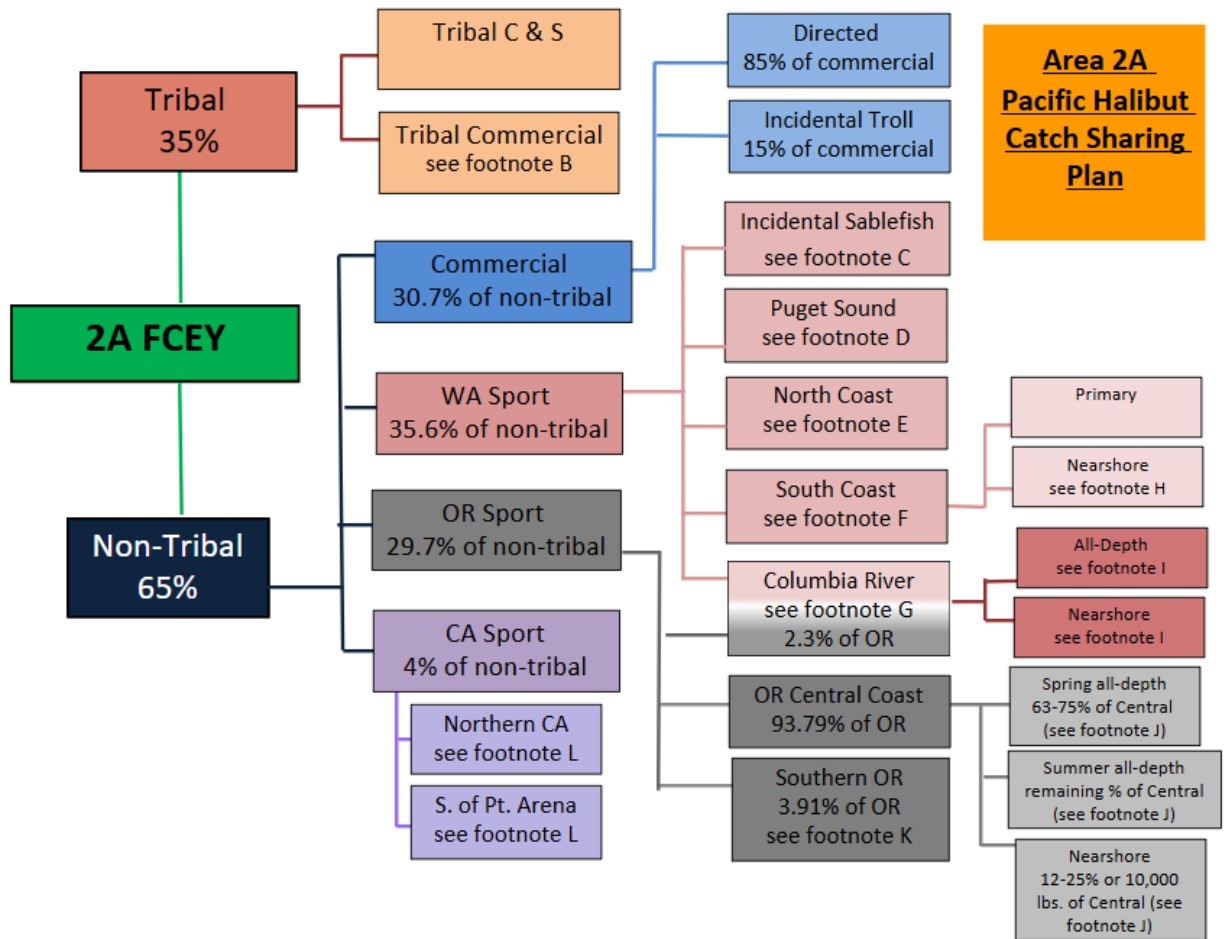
Area 2A Pacific Halibut Catch Sharing Plan

Tribal
35%

Tribal C & S

Tribal Commercial
see footnote B

2A FCEY

Non-Tribal
65%

Commercial
30.7% of non-tribal

Directed
85% of commercial

Incidental Troll
15% of commercial

WA Sport
35.6% of non-tribal

Incidental Sablefish
see footnote C

Puget Sound
see footnote D

North Coast
see footnote E

South Coast
see footnote F

Primary

Nearshore
see footnote H

Columbia River
see footnote G
2.3% of OR

All-Depth
see footnote I

Nearshore
see footnote I

OR Sport
29.7% of non-tribal

OR Central Coast
93.79% of OR

Spring all-depth
63-75% of Central
(see footnote J)

Summer all-depth
remaining % of Central
(see footnote J)

Nearshore
12-25% or 10,000 lbs. of Central (see footnote J)

Southern OR
3.91% of OR
see footnote K

CA Sport
4% of non-tribal

Northern CA
see footnote L

S. of Pt. Arena
see footnote L